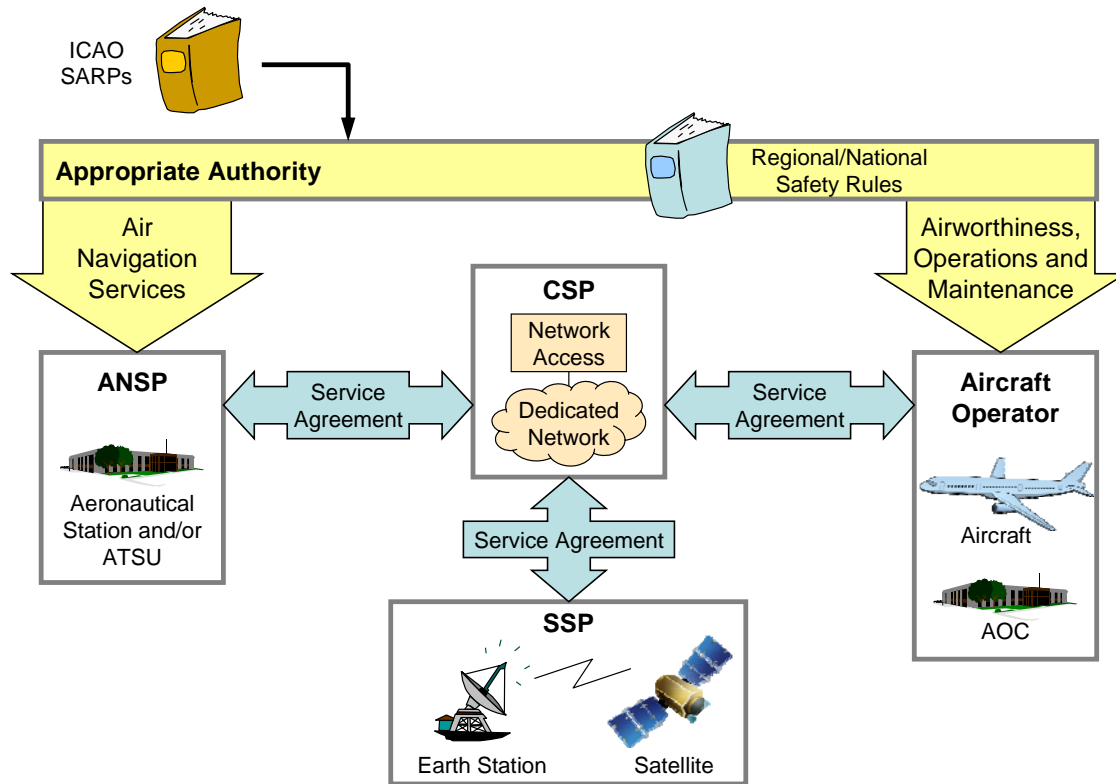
ICAO SARPs

Appropriate Authority

Regional/National Safety Rules

Air Navigation Services

Airworthiness, Operations and Maintenance

CSP

Network Access

Dedicated Network

ANSP

Aeronautical Station and/or ATSU

Service Agreement

Service Agreement

Aircraft Operator

Aircraft

AOC

Service Agreement

SSP

Earth Station

Satellite